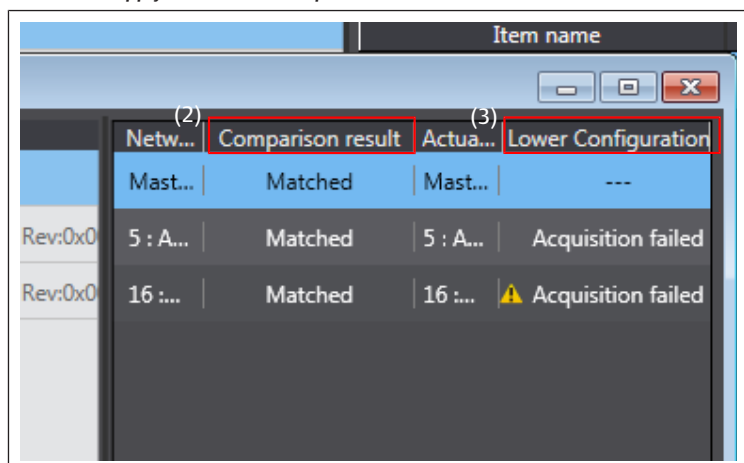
Item name

(2) (3)

| Netw... | Comparison result | Actua... | Lower Configuration |
|---|---|---|---|
| Mast... | Matched | Mast... | --- |
| 5 : A... | Matched | 5 : A... | Acquisition failed |
| 16 :... | Matched | 16 :... | Acquisition failed |

Rev:0x0
Rev:0x0